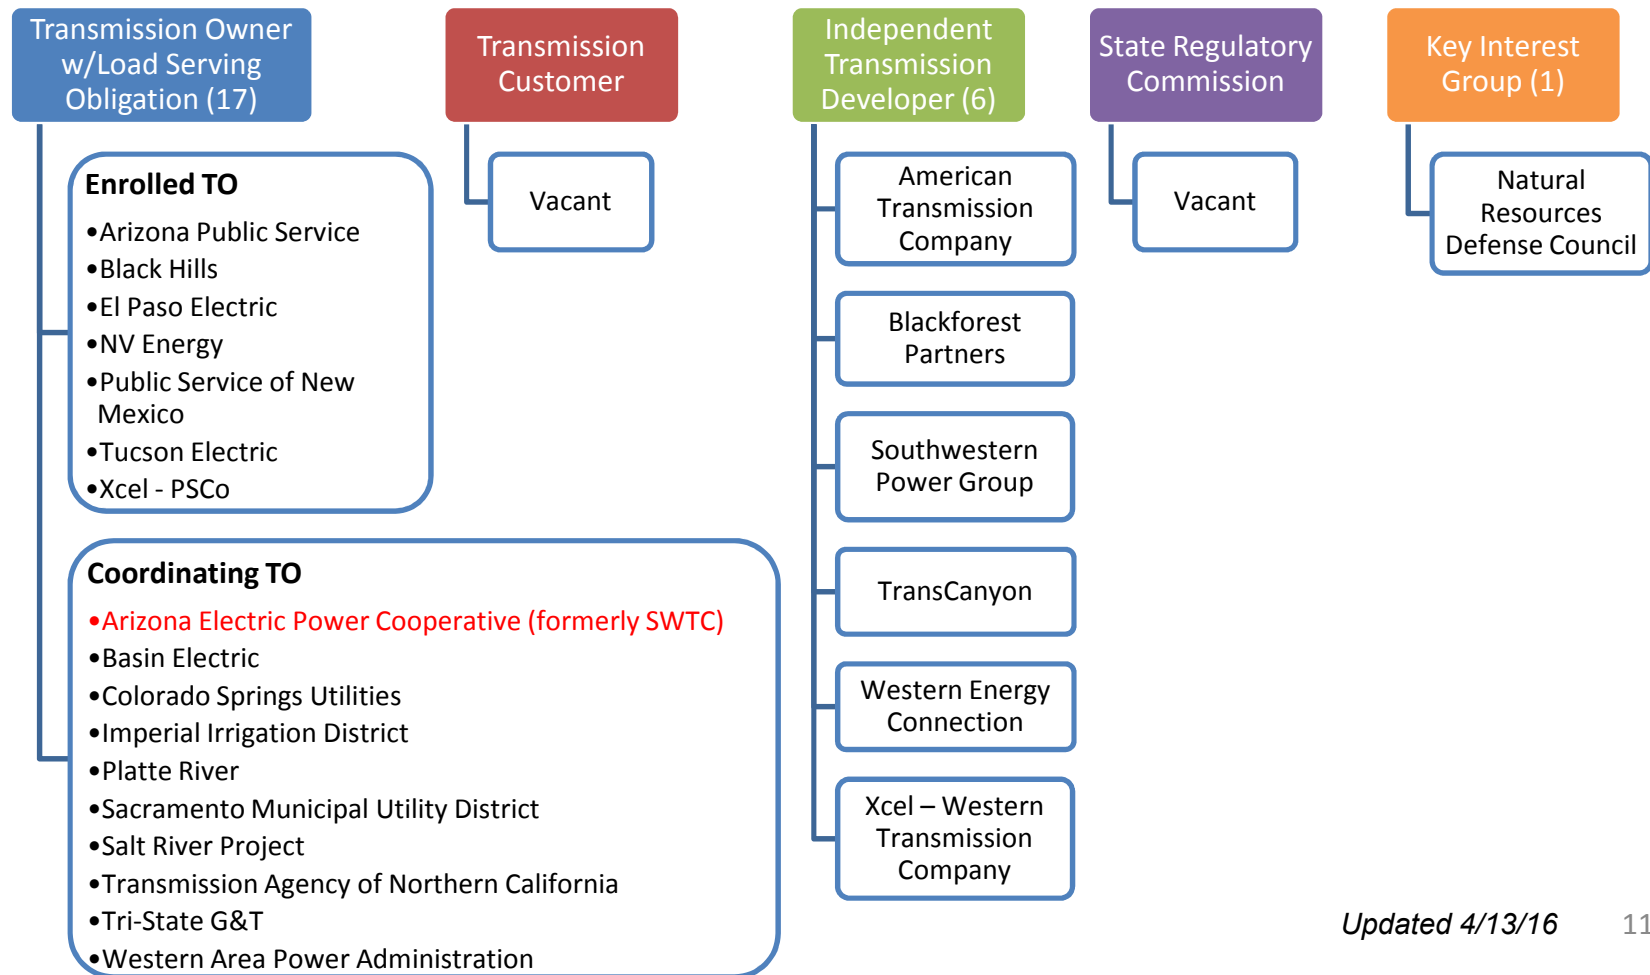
Transmission Owner w/Load Serving Obligation (17)

Enrolled TO
•Arizona Public Service
•Black Hills
•El Paso Electric
•NV Energy
•Public Service of New Mexico
•Tucson Electric
•Xcel - PSCo

Coordinating TO
•Arizona Electric Power Cooperative (formerly SWTC)
•Basin Electric
•Colorado Springs Utilities
•Imperial Irrigation District
•Platte River
•Sacramento Municipal Utility District
•Salt River Project
•Transmission Agency of Northern California
•Tri-State G&T
•Western Area Power Administration

Transmission Customer

Vacant

Independent Transmission Developer (6)

American Transmission Company

Blackforest Partners

Southwestern Power Group

TransCanyon

Western Energy Connection

Xcel – Western Transmission Company

State Regulatory Commission

Vacant

Key Interest Group (1)

Natural Resources Defense Council

Updated 4/13/16

11